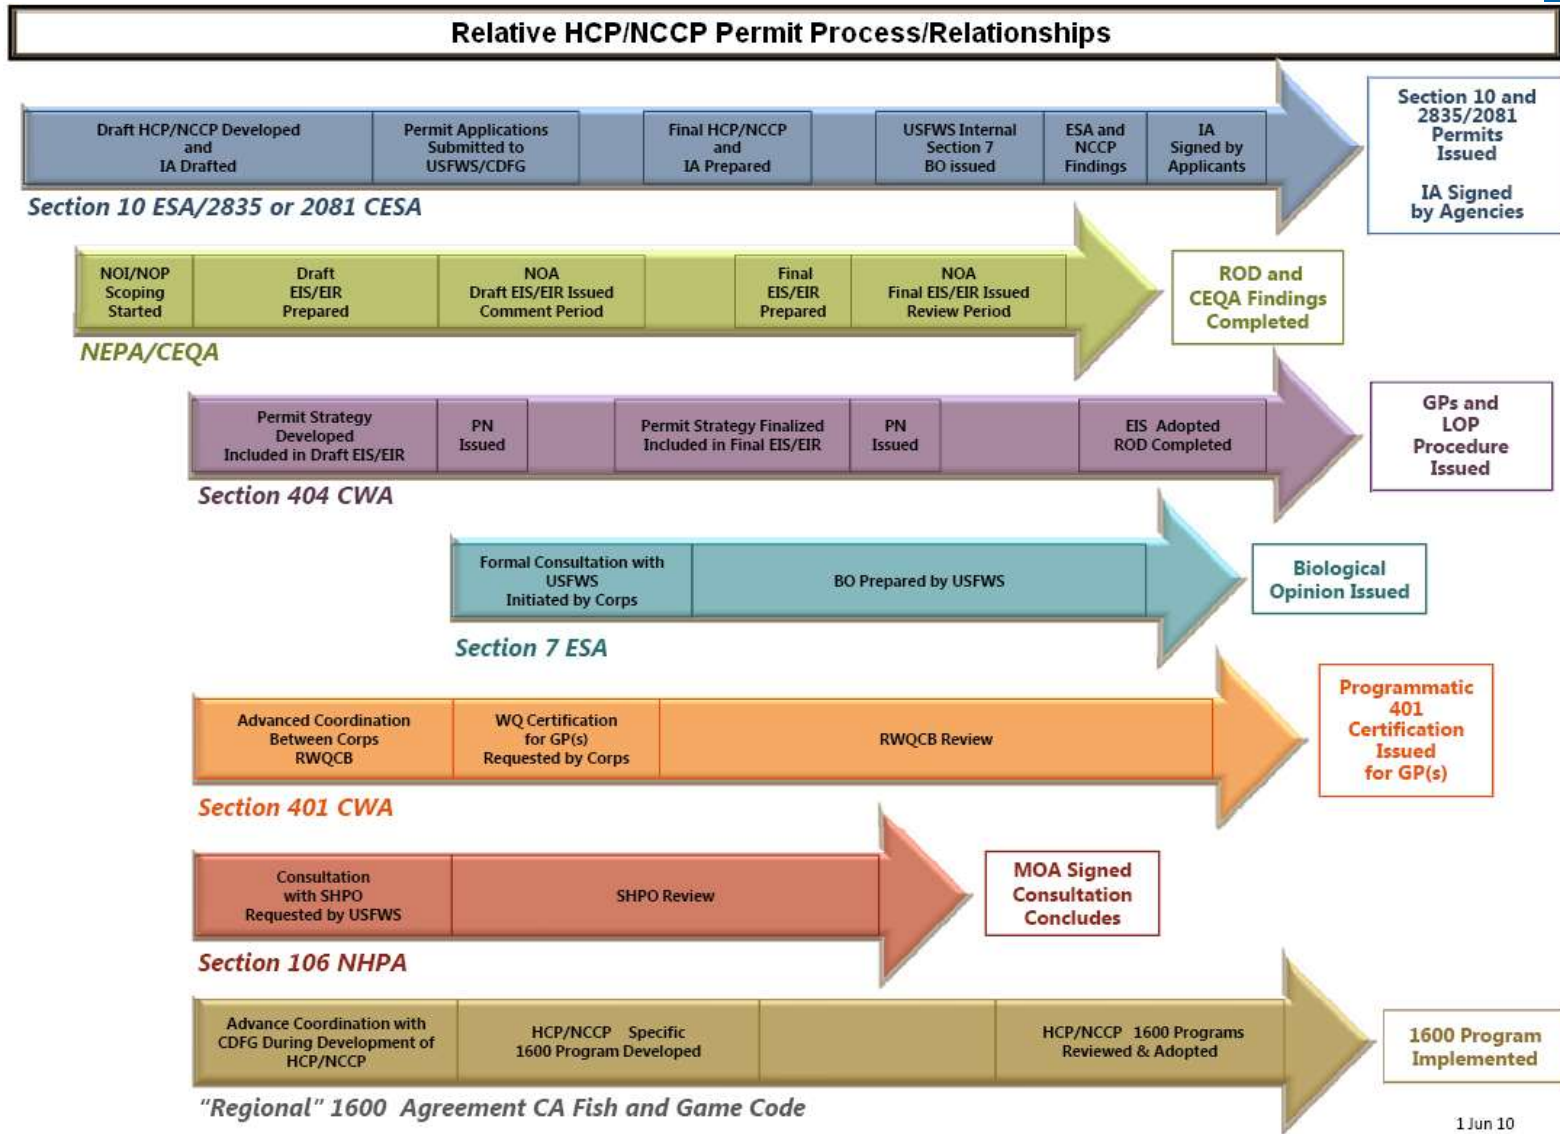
Relative HCP/NCCP Permit Process/Relationships

Draft HCP/NCCP Developed and IA Drafted

Permit Applications Submitted to USFWS/CDFG

Final HCP/NCCP and IA Prepared

USFWS Internal Section 7 BO issued

ESA and NCCP Findings

IA Signed by Applicants

Section 10 and 2835/2081 Permits Issued

IA Signed by Agencies

Section 10 ESA/2835 or 2081 CESA

NOI/NOP Scoping Started

Draft EIS/EIR Prepared

NOA Draft EIS/EIR Issued Comment Period

Final EIS/EIR Prepared

NOA Final EIS/EIR Issued Review Period

ROD and CEQA Findings Completed

NEPA/CEQA

Permit Strategy Developed Included in Draft EIS/EIR

PN Issued

Permit Strategy Finalized Included in Final EIS/EIR

PN Issued

EIS Adopted ROD Completed

GPs and LOP Procedure Issued

Section 404 CWA

Formal Consultation with USFWS Initiated by Corps

BO Prepared by USFWS

Biological Opinion Issued

Section 7 ESA

Advanced Coordination Between Corps RWQCB

WQ Certification for GP(s) Requested by Corps

RWQCB Review

Programmatic 401 Certification Issued for GP(s)

Section 401 CWA

Consultation with SHPO Requested by USFWS

SHPO Review

MOA Signed Consultation Concludes

Section 106 NHPA

Advance Coordination with CDFG During Development of HCP/NCCP

HCP/NCCP Specific 1600 Program Developed

HCP/NCCP 1600 Programs Reviewed & Adopted

1600 Program Implemented

"Regional" 1600 Agreement CA Fish and Game Code

1 Jun 10